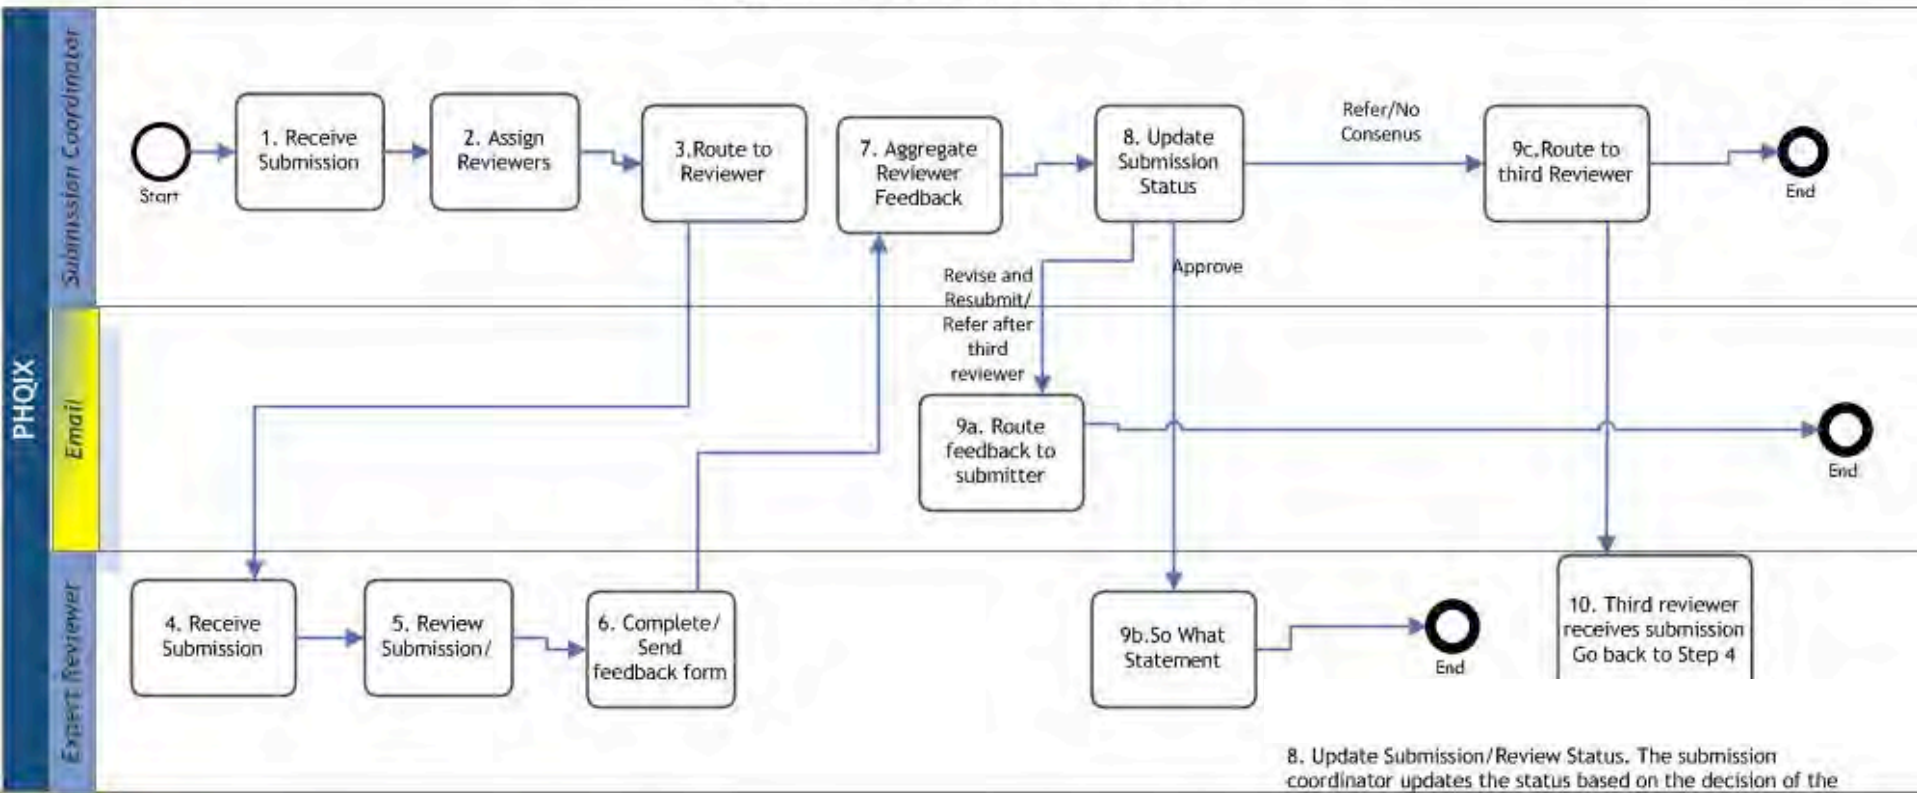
PHQIX

Submission Coordinator

Start

1. Receive Submission

2. Assign Reviewers

3.Route to Reviewer

7. Aggregate Reviewer Feedback

8. Update Submission Status

Refer/No Consensus

9c.Route to third Reviewer

End

Revise and Resubmit/ Refer after third reviewer

Approve

Email

9a. Route feedback to submitter

End

Expert Reviewer

4. Receive Submission

5. Review Submission/

6. Complete/ Send feedback form

9b.So What Statement

End

10. Third reviewer receives submission Go back to Step 4

8. Update Submission/Review Status. The submission coordinator updates the status based on the decision of the